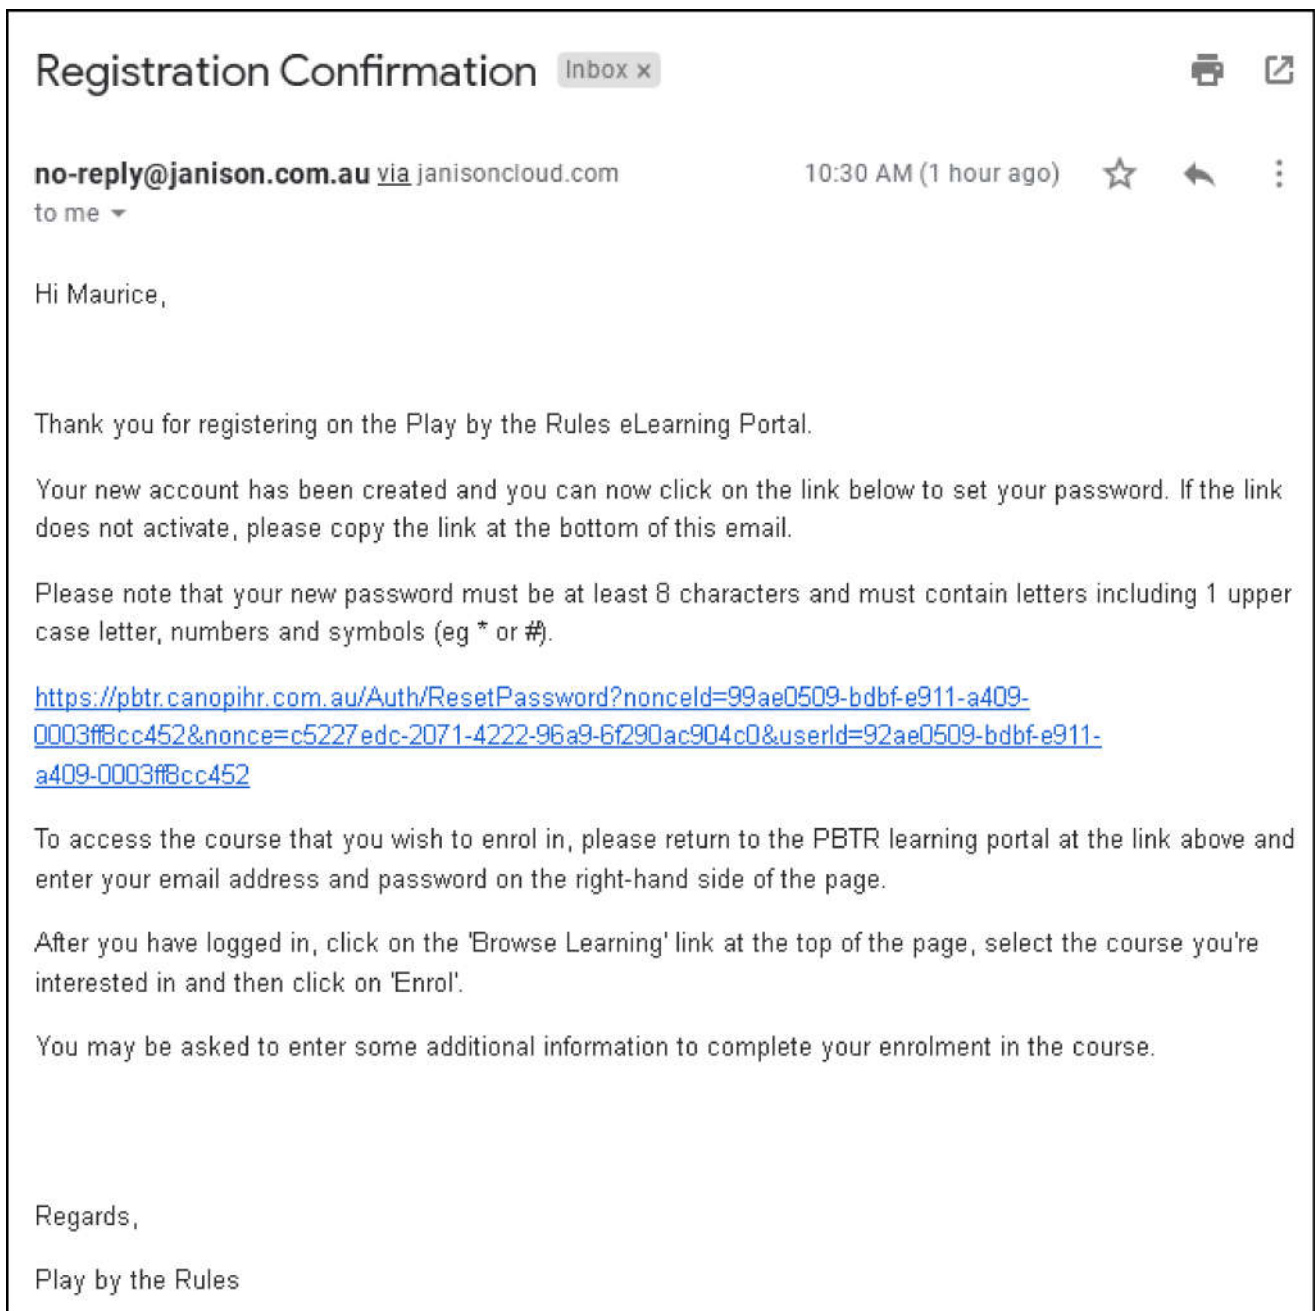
Registration Confirmation Inbox ×

no-reply@janison.com.au via janisoncloud.com 10:30 AM (1 hour ago)
to me

Hi Maurice,

Thank you for registering on the Play by the Rules eLearning Portal.

Your new account has been created and you can now click on the link below to set your password. If the link does not activate, please copy the link at the bottom of this email.

Please note that your new password must be at least 8 characters and must contain letters including 1 upper case letter, numbers and symbols (eg * or #).

https://pbtr.canopihr.com.au/Auth/ResetPassword?nonceId=99ae0509-bdbf-e911-a409-0003ff8cc452&nonce=c5227edc-2071-4222-96a9-6f290ac904c0&userId=92ae0509-bdbf-e911-a409-0003ff8cc452

To access the course that you wish to enrol in, please return to the PBTR learning portal at the link above and enter your email address and password on the right-hand side of the page.

After you have logged in, click on the 'Browse Learning' link at the top of the page, select the course you're interested in and then click on 'Enrol'.

You may be asked to enter some additional information to complete your enrolment in the course.

Regards,

Play by the Rules